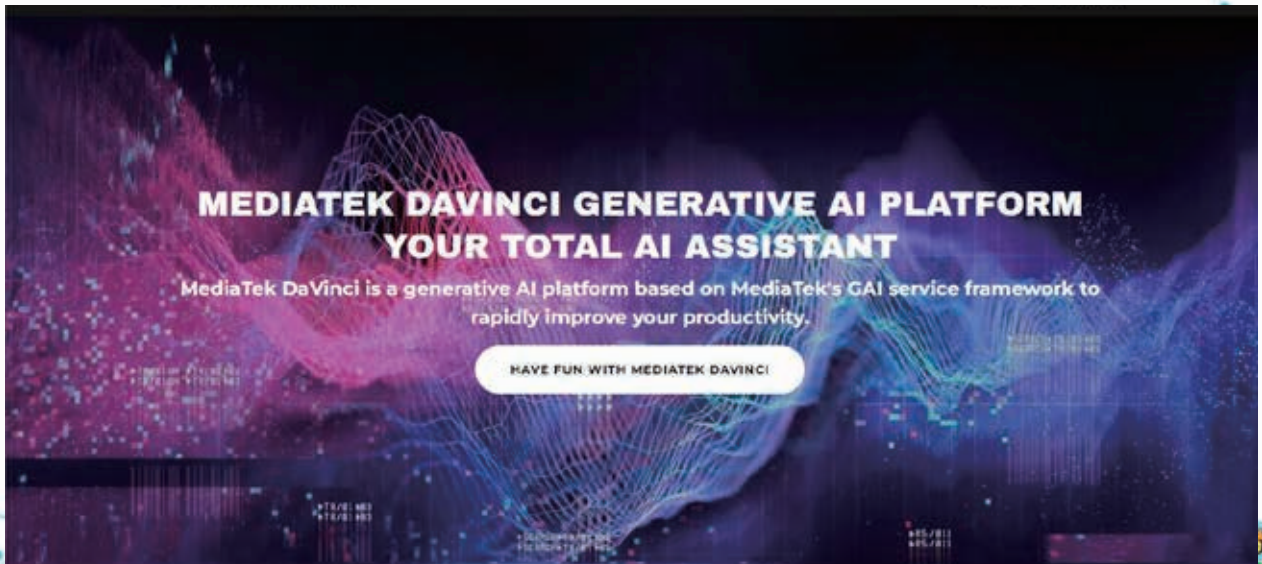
MEDIATEK DAVINCI GENERATIVE AI PLATFORM
YOUR TOTAL AI ASSISTANT

MediaTek DaVinci is a generative AI platform based on MediaTek's GAI service framework to rapidly improve your productivity.

HAVE FUN WITH MEDIATEK DAVINCI